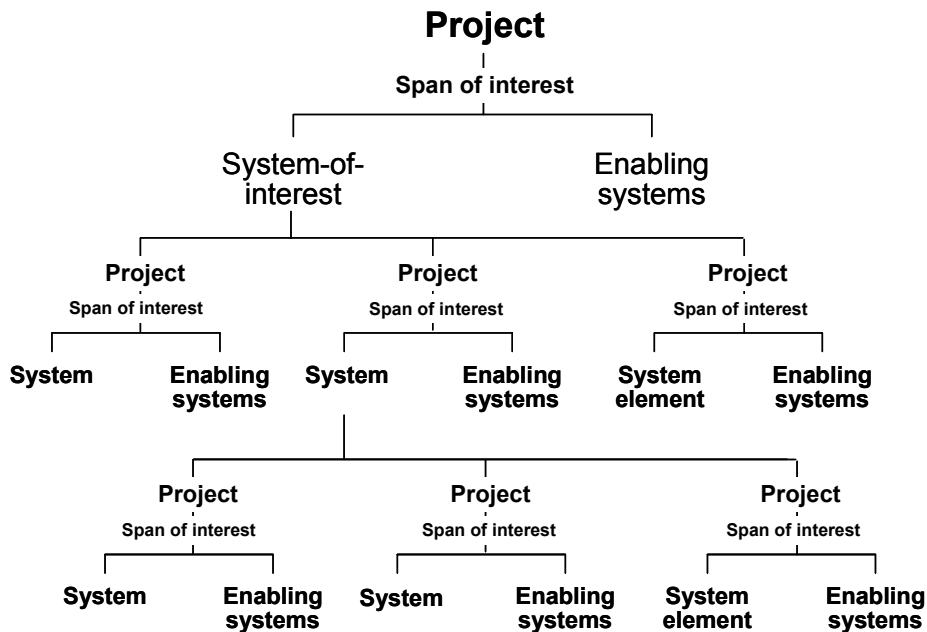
Project
Span of interest

System-of-interest

Enabling systems

Project
Span of interest

System

Enabling systems

Project
Span of interest

System

Enabling systems

Project
Span of interest

System element

Enabling systems

Project
Span of interest

System

Enabling systems

Project
Span of interest

System

Enabling systems

Project
Span of interest

System element

Enabling systems